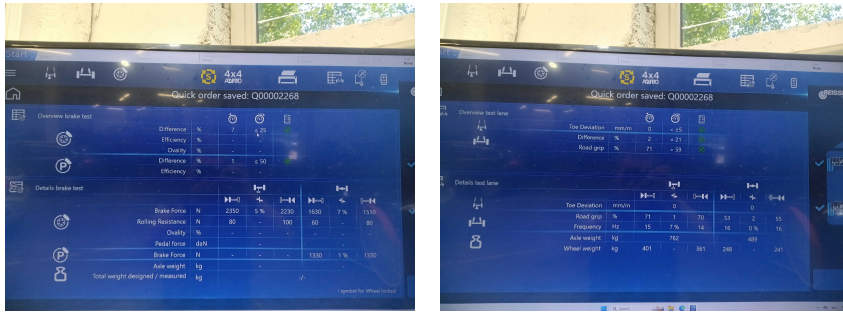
Start

4x4

Quick order saved: Q00002268

Overview brake test

| | | | |
|---|---|---|---|
| Difference | % | 7 | ≤ 25 |
| Efficiency | % | - | - |
| Ovality | % | - | - |
| Difference | % | 1 | ≤ 50 |
| Efficiency | % | - | - |

Details brake test

| | | | | | | | |
|---|---|---|---|---|---|---|---|
| Brake Force | N | 2350 | 5 % | 2230 | 1630 | 7 % | 1510 |
| Rolling Resistance | N | 80 | - | 100 | 60 | - | 80 |
| Ovality | % | - | - | - | - | - | - |
| Pedal force | daN | | - | | | - | |
| Brake Force | N | - | - | - | 1330 | 1 % | 1350 |
| Axle weight | kg | | - | | | - | |
| Total weight designed / measured | kg | | | -/- | | | |

1 symbol for Wheel lockout

4x4

Quick order saved: Q00002268

Overview test lane

| | | | |
|---|---|---|---|
| Toe Deviation | mm/m | 0 | ≤ ±5 |
| Difference | % | 2 | ≤ 21 |
| Road grip | % | 71 | ≥ 59 |

Details test lane

| | | | | | | | |
|---|---|---|---|---|---|---|---|
| Toe Deviation | mm/m | | 0 | | | 0 | |
| Road grip | % | 71 | 1 | 70 | 53 | 2 | 55 |
| Frequency | Hz | 15 | 7 % | 14 | 16 | 0 % | 16 |
| Axle weight | kg | | 762 | | | 489 | |
| Wheel weight | kg | 401 | - | 361 | 248 | - | 241 |